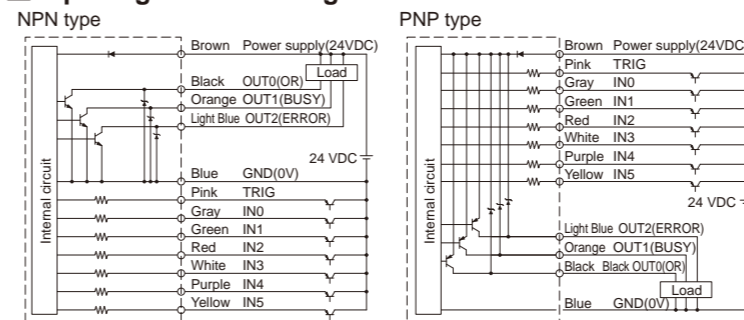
NPN type

Internal circuit

Brown Power supply(24VDC)
Black OUT0(OR)
Load
Orange OUT1(BUSY)
Light Blue OUT2(ERROR)
24 VDC
Blue GND(0V)
Pink TRIG
Gray IN0
Green IN1
Red IN2
White IN3
Purple IN4
Yellow IN5

PNP type

Internal circuit

Brown Power supply(24VDC
Pink TRIG
Gray IN0
Green IN1
Red IN2
White IN3
Purple IN4
Yellow IN5
24 VDC
Light Blue OUT2(ERROR)
Orange OUT1(BUSY)
Black Black OUT0(OR)
Load
Blue GND(0V)